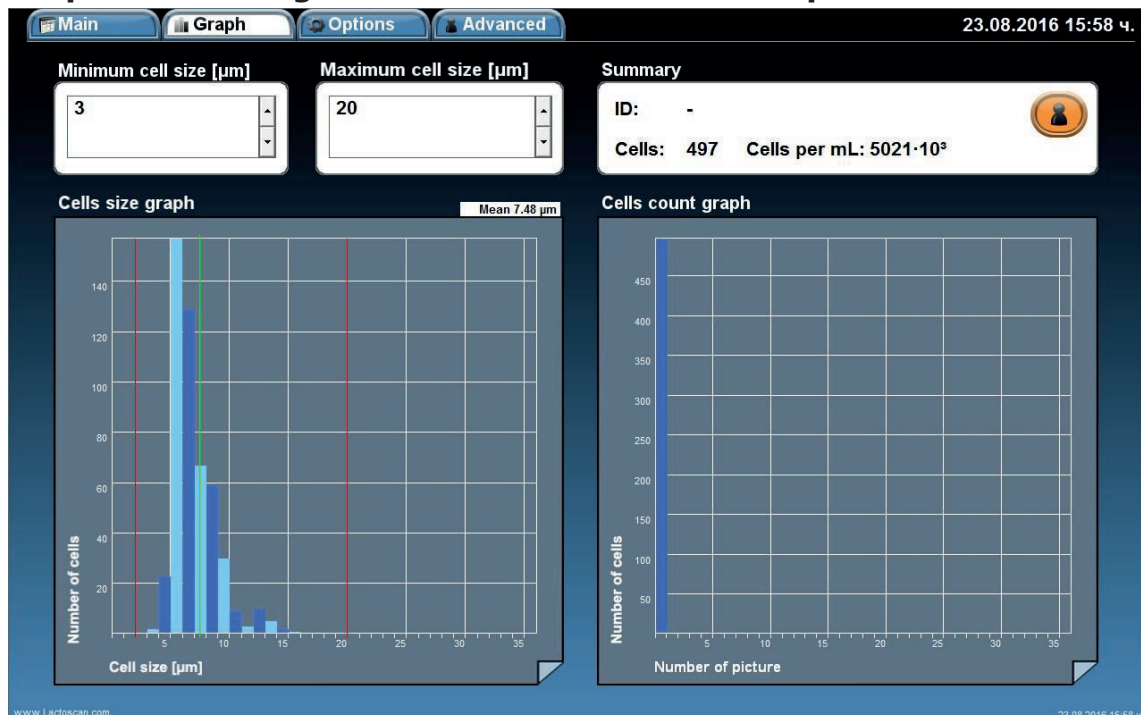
Main Graph Options Advanced 23.08.2016 15:58 ч.

Minimum cell size [µm]
3

Maximum cell size [µm]
20

Summary
ID: -
Cells: 497 Cells per mL: 5021·10³

Cells size graph
Mean 7.48 µm
140
120
100
80
60
40
20
Number of cells
5 10 15 20 25 30 35
Cell size [µm]

Cells count graph
450
400
350
300
250
200
150
100
50
Number of cells
5 10 15 20 25 30 35
Number of picture

www.Lactoscan.com
23.08.2016 15:58